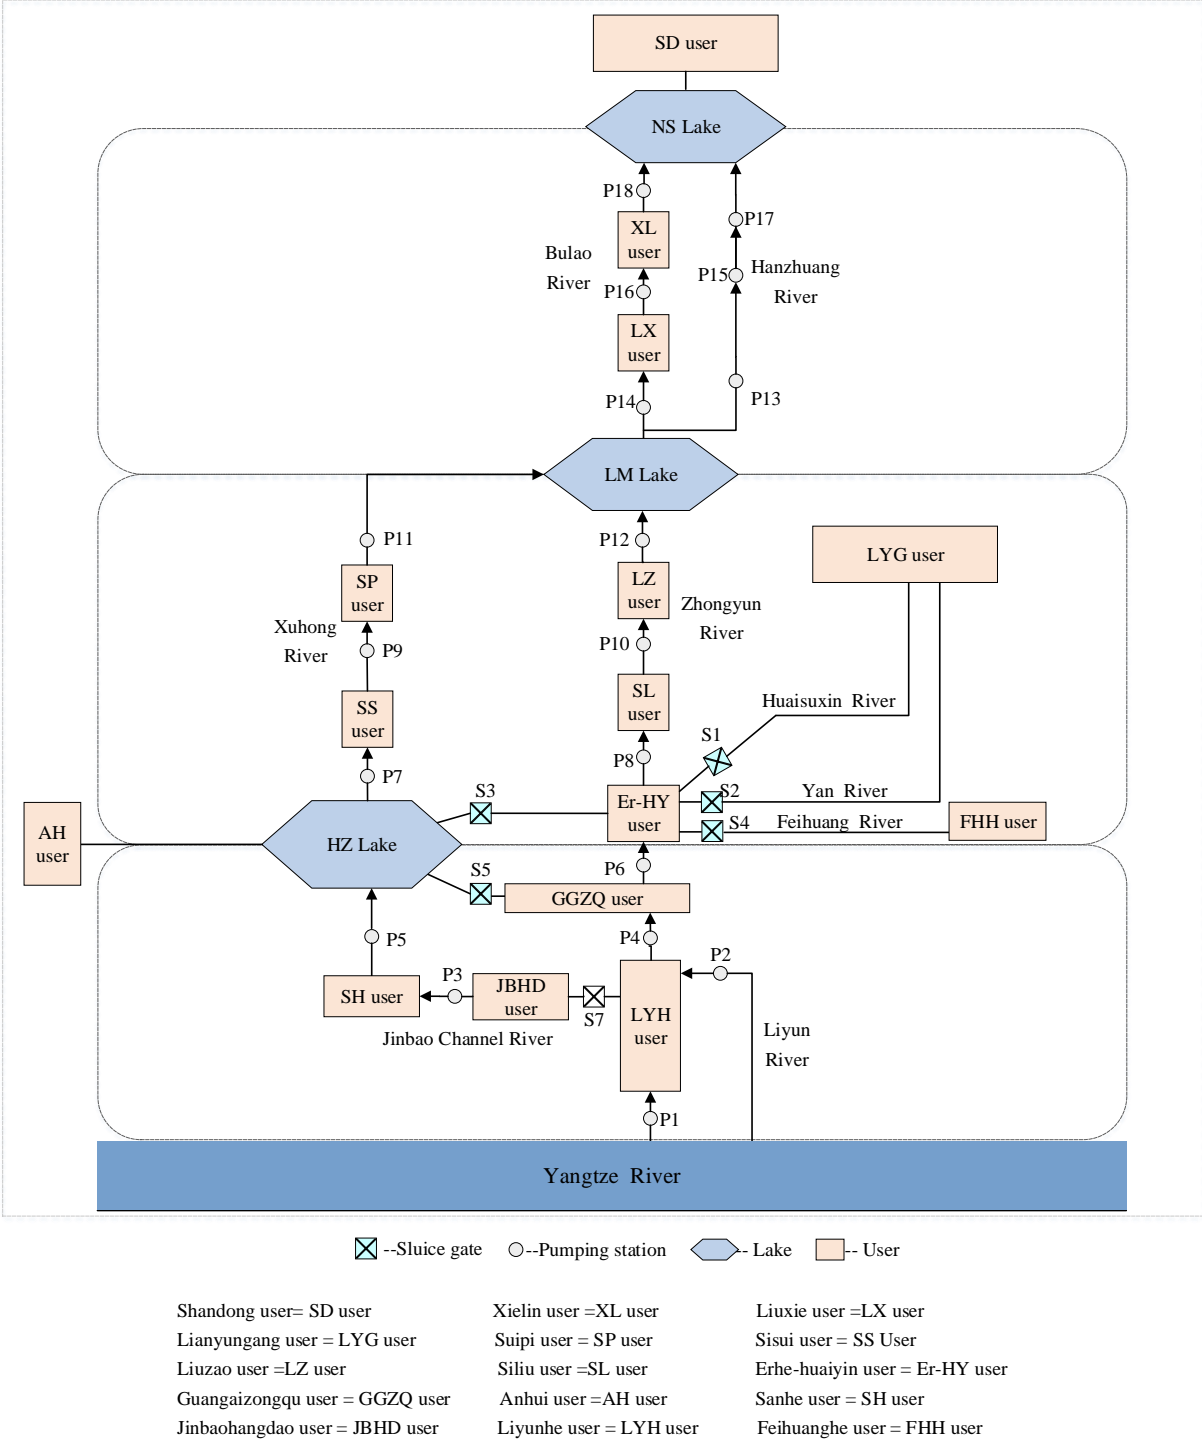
SD user

NS Lake

P18

XL user

Bulao River

P16

P17

P15 Hanzhuang River

LX user

P14

P13

LM Lake

P11

P12

LYG user

SP user

LZ user

Zhongyun River

Xuhong River

P9

P10

SS user

SL user

Huaisuxin River

S1

P7

P8

S3

S2

Yan River

AH user

HZ Lake

Er-HY user

S4

Feihuang River

FHH user

S5

P6

GGZQ user

P5

P4

P2

P3

SH user

JBHD user

S7

LYH user

Liyun River

Jinbao Channel River

P1

Yangtze River

--Sluice gate --Pumping station - Lake -- User

Shandong user= SD user
Lianyungang user = LYG user
Liuzao user =LZ user
Guangaizongqu user = GGZQ user
Jinbaohangdao user = JBHD user

Xielin user =XL user
Suipi user = SP user
Siliu user =SL user
Anhui user =AH user
Liyunhe user = LYH user

Liuxie user =LX user
Sisui user = SS User
Erhe-huaiyin user = Er-HY user
Sanhe user = SH user
Feihuanghe user = FHH user